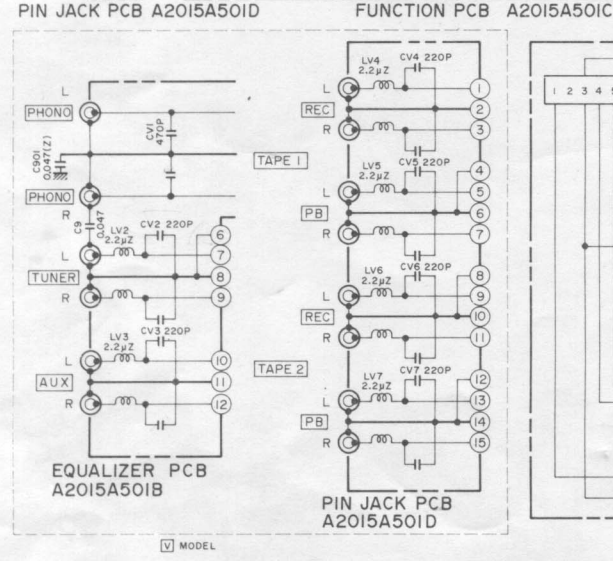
PIN JACK PCB A2015A501D

FUNCTION PCB A2015A501C

L
PHONO
CV1 470P
C901 0.047(Z)
PHONO
R
C9 0.047
LV2 2.2μZ
CV2 220P
L
TUNER
R
LV3 2.2μZ
CV3 220P
L
AUX
R
6
7
8
9
10
11
12

EQUALIZER PCB
A2015A501B

TAPE 1
TAPE 2

LV4 2.2μZ
CV4 220P
L
REC
R
LV5 2.2μZ
CV5 220P
L
PB
R
LV6 2.2μZ
CV6 220P
L
REC
R
LV7 2.2μZ
CV7 220P
L
PB
R
1
2
3
4
5
6
7
8
9
10
11
12
13
14
15

PIN JACK PCB
A2015A501D

1 2 3 4 5

V MODEL